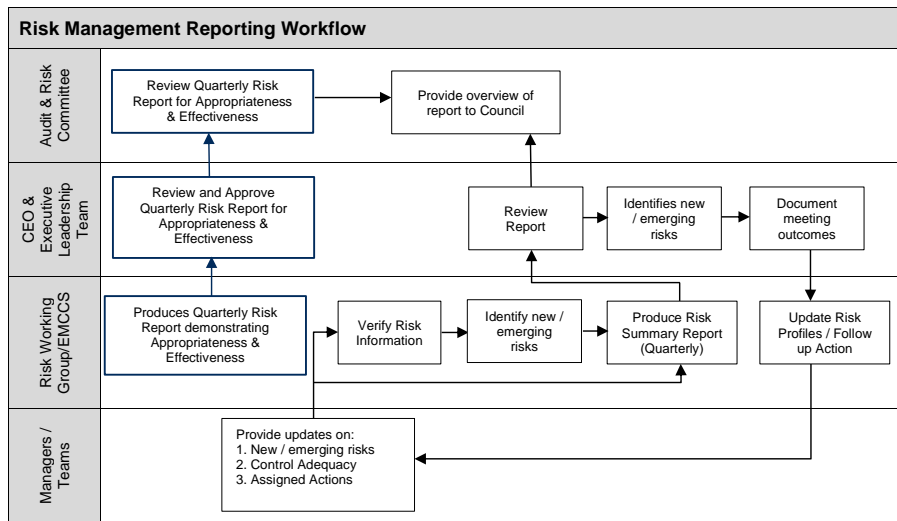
Risk Management Reporting Workflow

Audit & Risk Committee

Review Quarterly Risk Report for Appropriateness & Effectiveness

Provide overview of report to Council

CEO & Executive Leadership Team

Review and Approve Quarterly Risk Report for Appropriateness & Effectiveness

Review Report

Identifies new / emerging risks

Document meeting outcomes

Risk Working Group/EMCCS

Produces Quarterly Risk Report demonstrating Appropriateness & Effectiveness

Verify Risk Information

Identify new / emerging risks

Produce Risk Summary Report (Quarterly)

Update Risk Profiles / Follow up Action

Managers / Teams

Provide updates on:
1. New / emerging risks
2. Control Adequacy
3. Assigned Actions